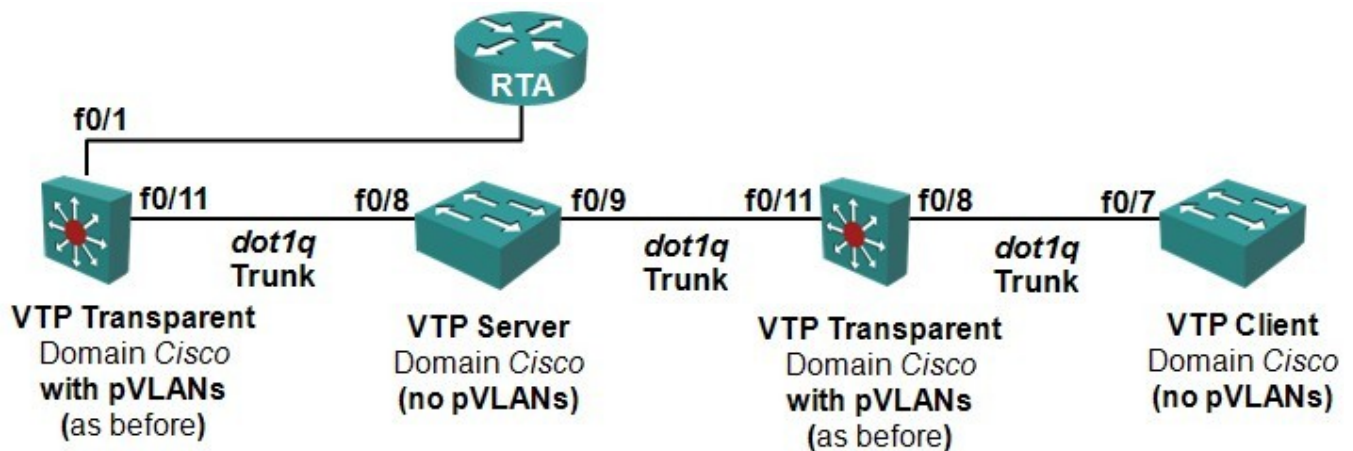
RTA

f0/1

f0/11

dot1q
Trunk

f0/8

f0/9

dot1q
Trunk

f0/11

f0/8

dot1q
Trunk

f0/7

VTP Transparent
Domain Cisco
with pVLANs
(as before)

VTP Server
Domain Cisco
(no pVLANs)

VTP Transparent
Domain Cisco
with pVLANs
(as before)

VTP Client
Domain Cisco
(no pVLANs)